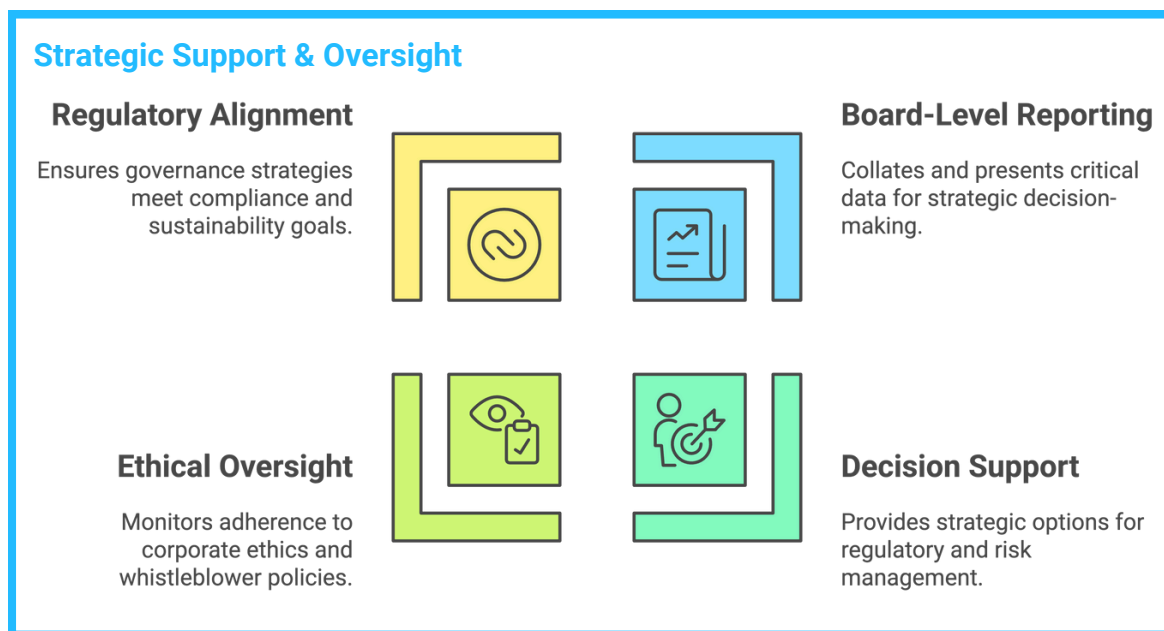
Strategic Support & Oversight

Regulatory Alignment

Ensures governance strategies meet compliance and sustainability goals.

Board-Level Reporting

Collates and presents critical data for strategic decision-making.

Ethical Oversight

Monitors adherence to corporate ethics and whistleblower policies.

Decision Support

Provides strategic options for regulatory and risk management.